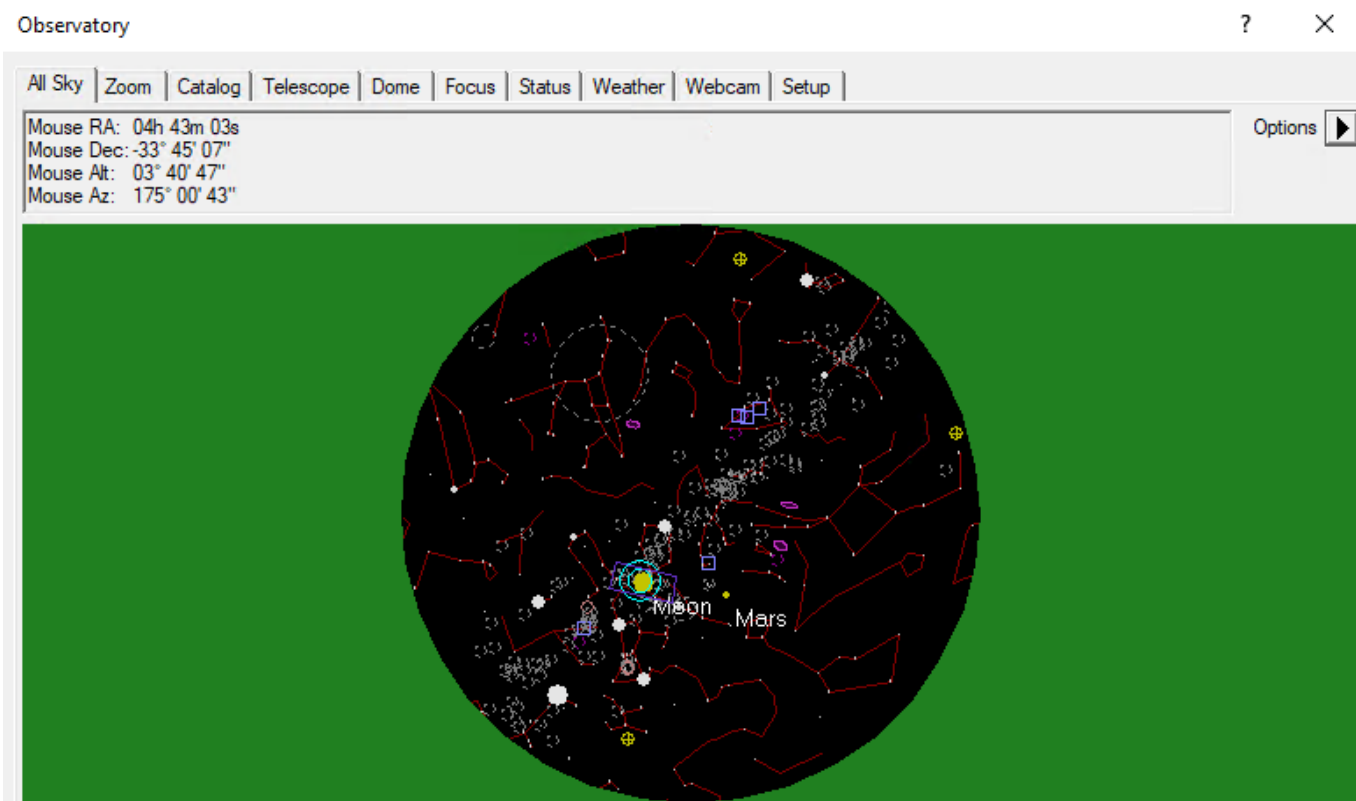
Observatory

?

All Sky | Zoom | Catalog | Telescope | Dome | Focus | Status | Weather | Webcam | Setup

Mouse RA: 04h 43m 03s
Mouse Dec: -33° 45' 07''
Mouse Alt: 03° 40' 47''
Mouse Az: 175° 00' 43''

Options

Moon

Mars